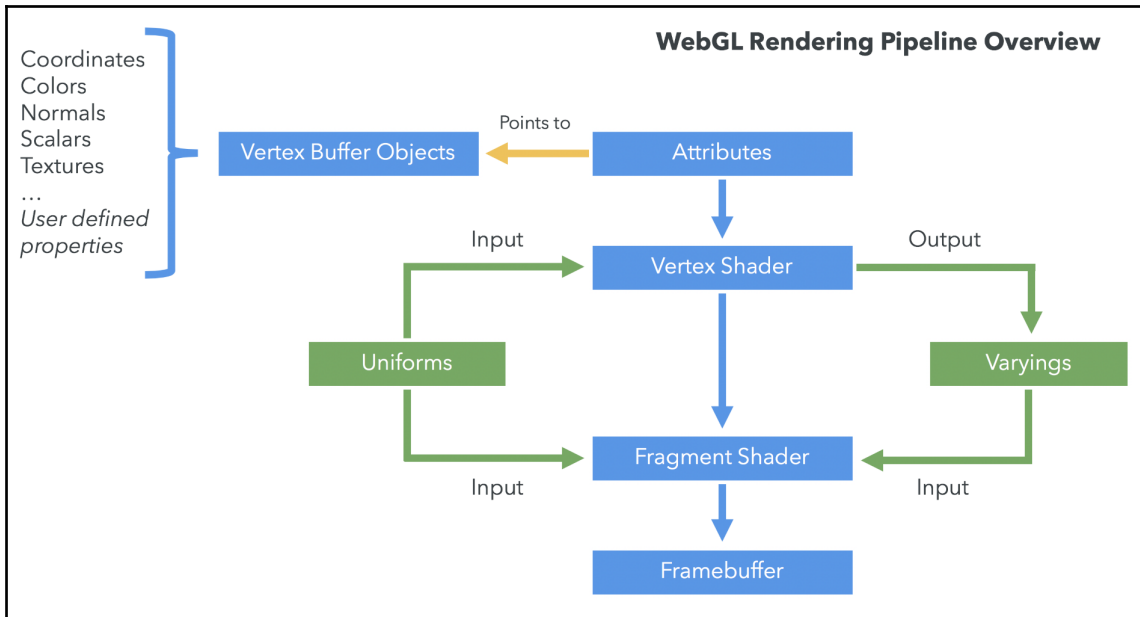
WebGL Rendering Pipeline Overview

Coordinates
Colors
Normals
Scalars
Textures
…
User defined properties

Vertex Buffer Objects

Points to

Attributes

Input

Vertex Shader

Output

Uniforms

Varyings

Fragment Shader

Input

Input

Framebuffer